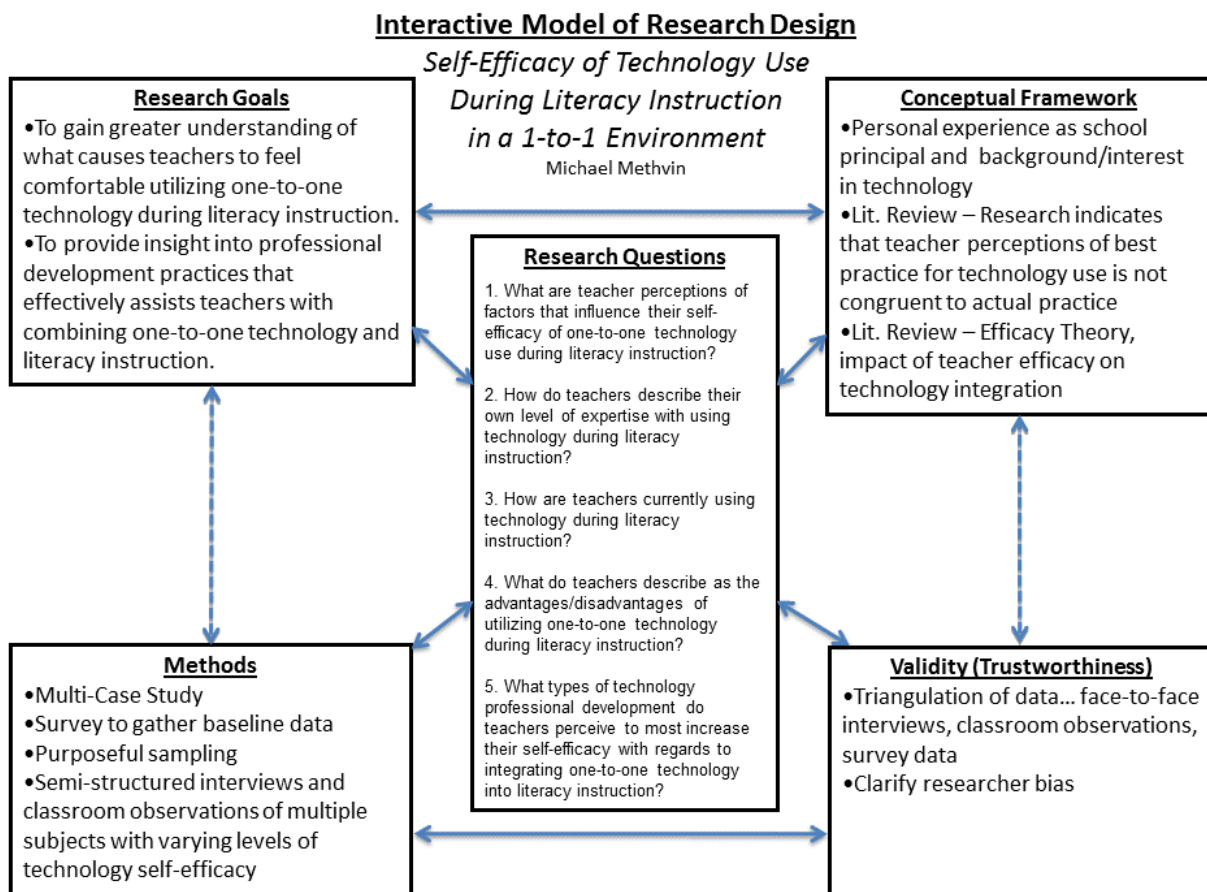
Interactive Model of Research Design

Self-Efficacy of Technology Use During Literacy Instruction in a 1-to-1 Environment

Michael Methvin

Research Goals

•To gain greater understanding of what causes teachers to feel comfortable utilizing one-to-one technology during literacy instruction.
•To provide insight into professional development practices that effectively assists teachers with combining one-to-one technology and literacy instruction.

Conceptual Framework

•Personal experience as school principal and background/interest in technology
•Lit. Review – Research indicates that teacher perceptions of best practice for technology use is not congruent to actual practice
•Lit. Review – Efficacy Theory, impact of teacher efficacy on technology integration

Research Questions

1. What are teacher perceptions of factors that influence their self-efficacy of one-to-one technology use during literacy instruction?

2. How do teachers describe their own level of expertise with using technology during literacy instruction?

3. How are teachers currently using technology during literacy instruction?

4. What do teachers describe as the advantages/disadvantages of utilizing one-to-one technology during literacy instruction?

5. What types of technology professional development do teachers perceive to most increase their self-efficacy with regards to integrating one-to-one technology into literacy instruction?

Methods

•Multi-Case Study
•Survey to gather baseline data
•Purposeful sampling
•Semi-structured interviews and classroom observations of multiple subjects with varying levels of technology self-efficacy

Validity (Trustworthiness)

•Triangulation of data… face-to-face interviews, classroom observations, survey data
•Clarify researcher bias